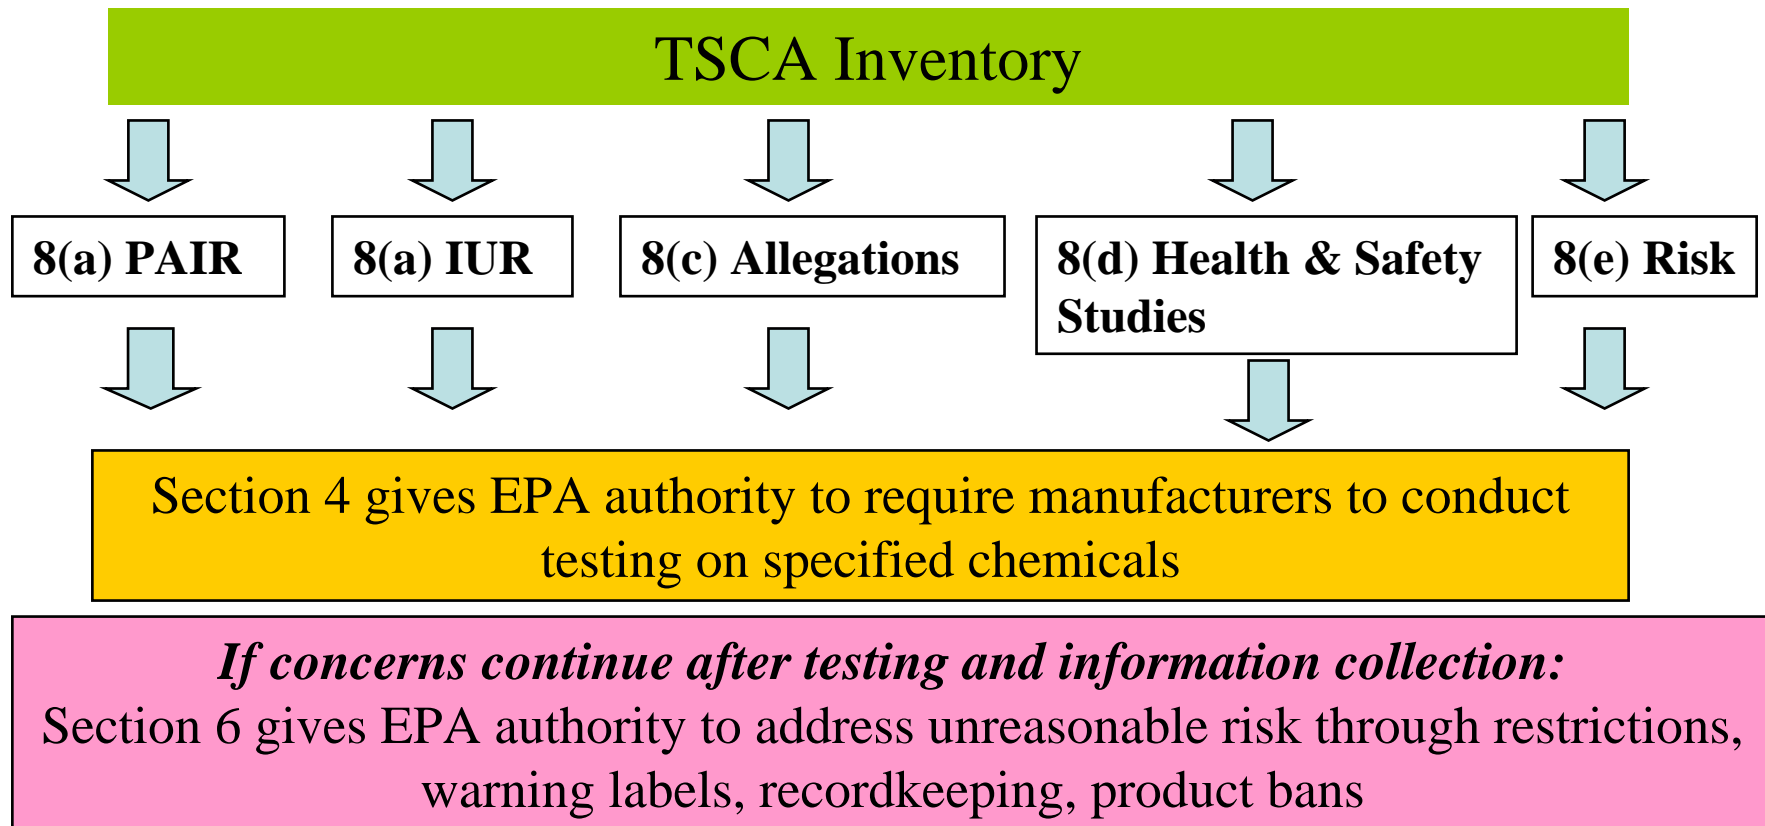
TSCA Inventory

8(a) PAIR

8(a) IUR

8(c) Allegations

8(d) Health & Safety Studies

8(e) Risk

Section 4 gives EPA authority to require manufacturers to conduct testing on specified chemicals

*If concerns continue after testing and information collection:*
Section 6 gives EPA authority to address unreasonable risk through restrictions, warning labels, recordkeeping, product bans